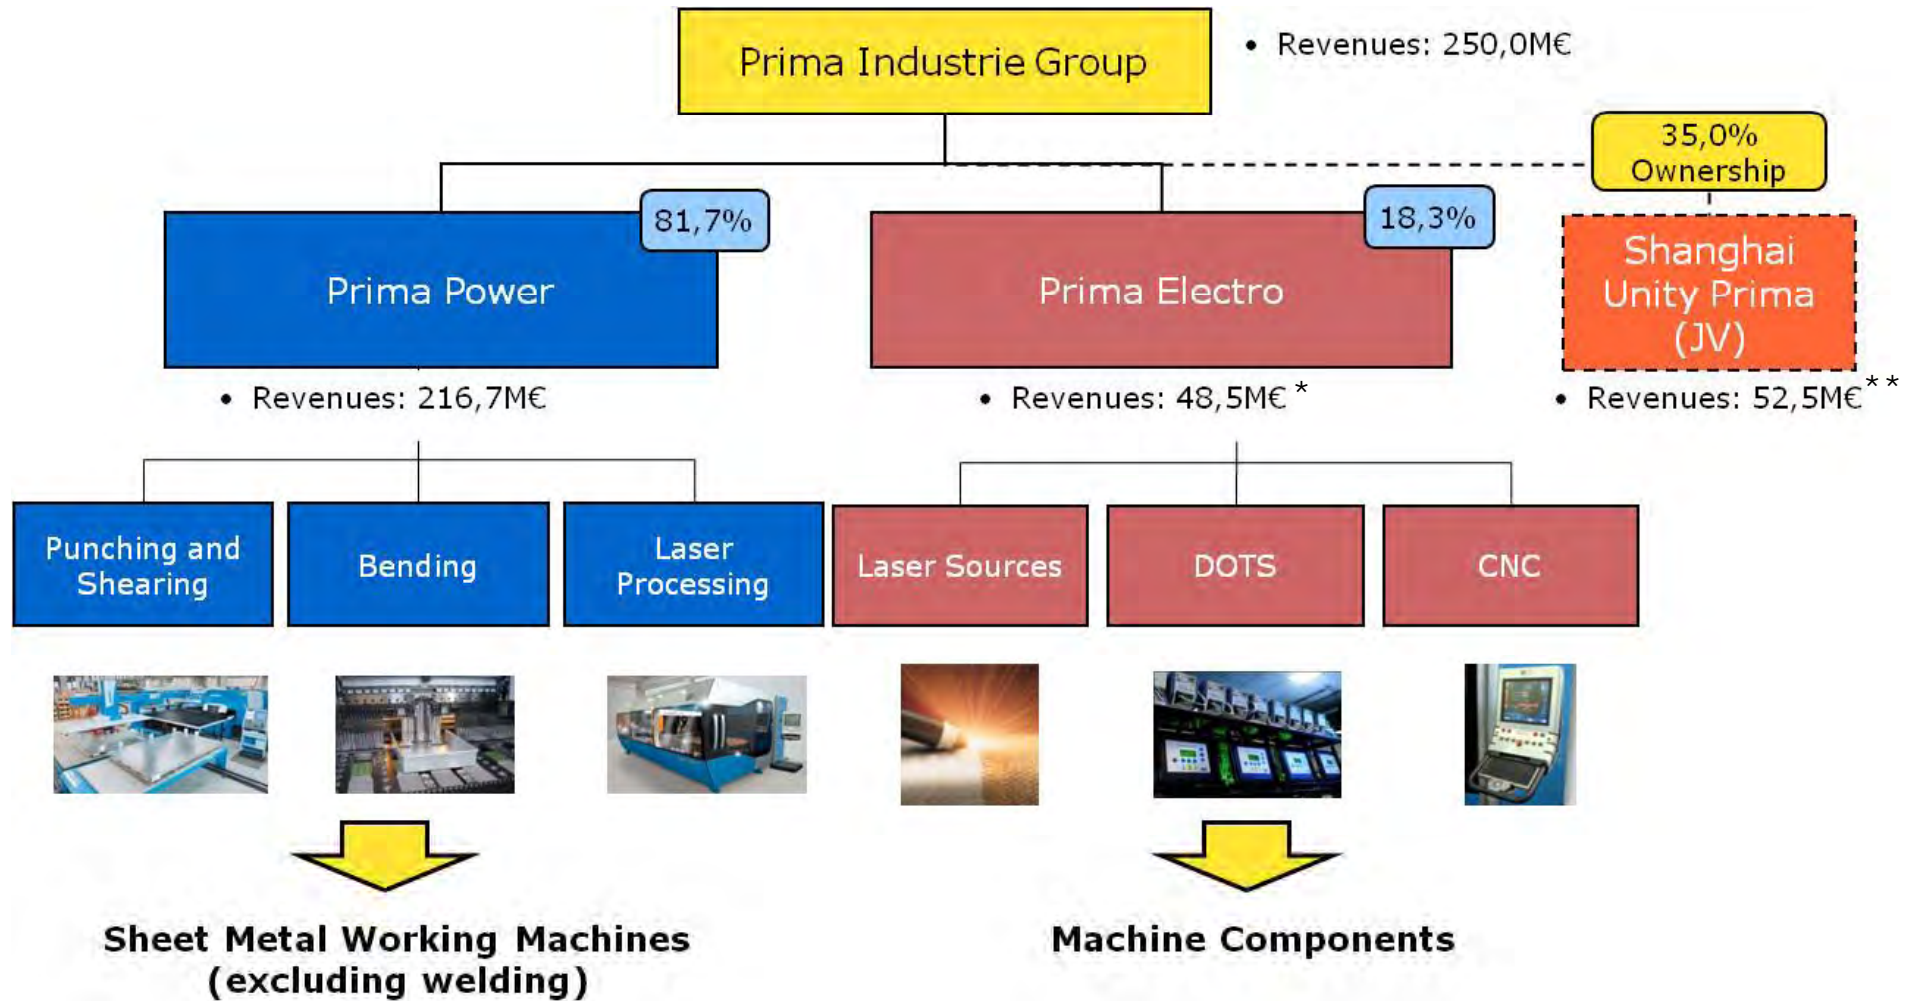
Prima Industrie Group

• Revenues: 250,0M€

35,0% Ownership

81,7%

Prima Power

18,3%

Prima Electro

Shanghai Unity Prima (JV)

• Revenues: 216,7M€

• Revenues: 48,5M€ *

• Revenues: 52,5M€ **

Punching and Shearing

Bending

Laser Processing

Laser Sources

DOTS

CNC

Sheet Metal Working Machines (excluding welding)

Machine Components